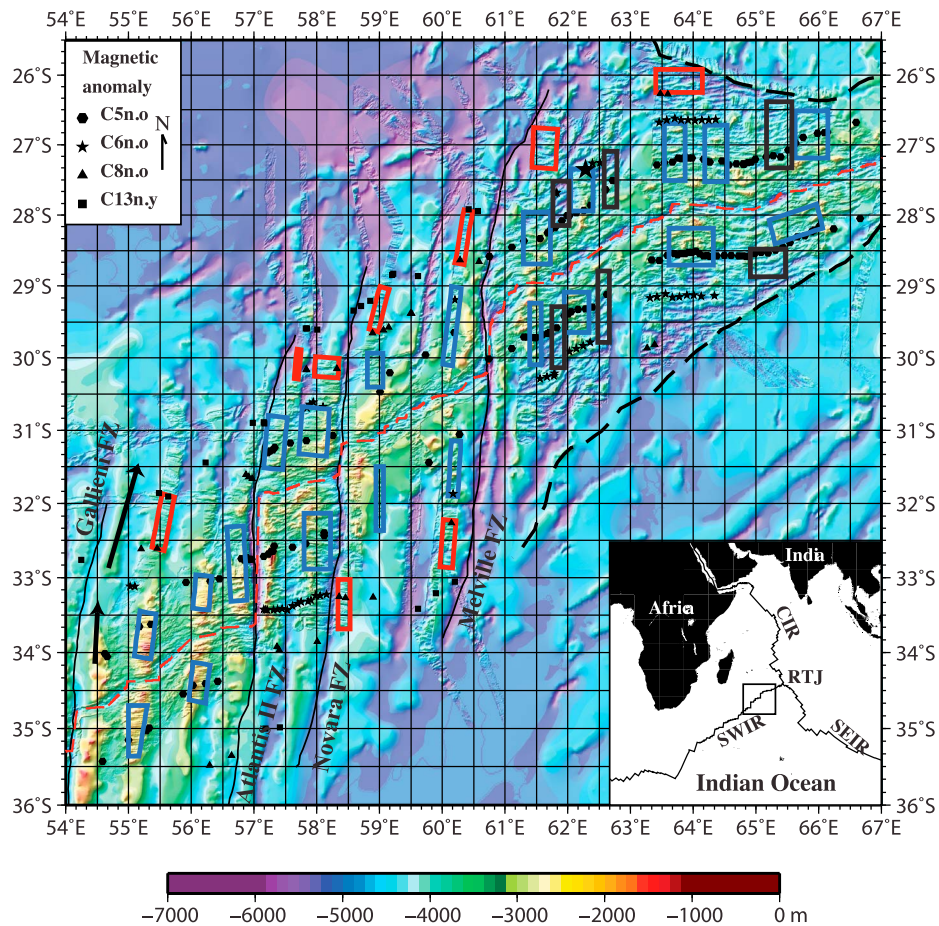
54°E 55°E 56°E 57°E 58°E 59°E 60°E 61°E 62°E 63°E 64°E 65°E 66°E 67°E

Magnetic anomaly
C5n.o
C6n.o
C8n.o
C13n.y

N

26°S 27°S 28°S 29°S 30°S 31°S 32°S 33°S 34°S 35°S 36°S

Gallieni FZ
Atlantis II FZ
Novara FZ
Melville FZ

India
Afria
CIR
RTJ
SWIR
SEIR
Indian Ocean

54°E 55°E 56°E 57°E 58°E 59°E 60°E 61°E 62°E 63°E 64°E 65°E 66°E 67°E

−7000 −6000 −5000 −4000 −3000 −2000 −1000 0 m